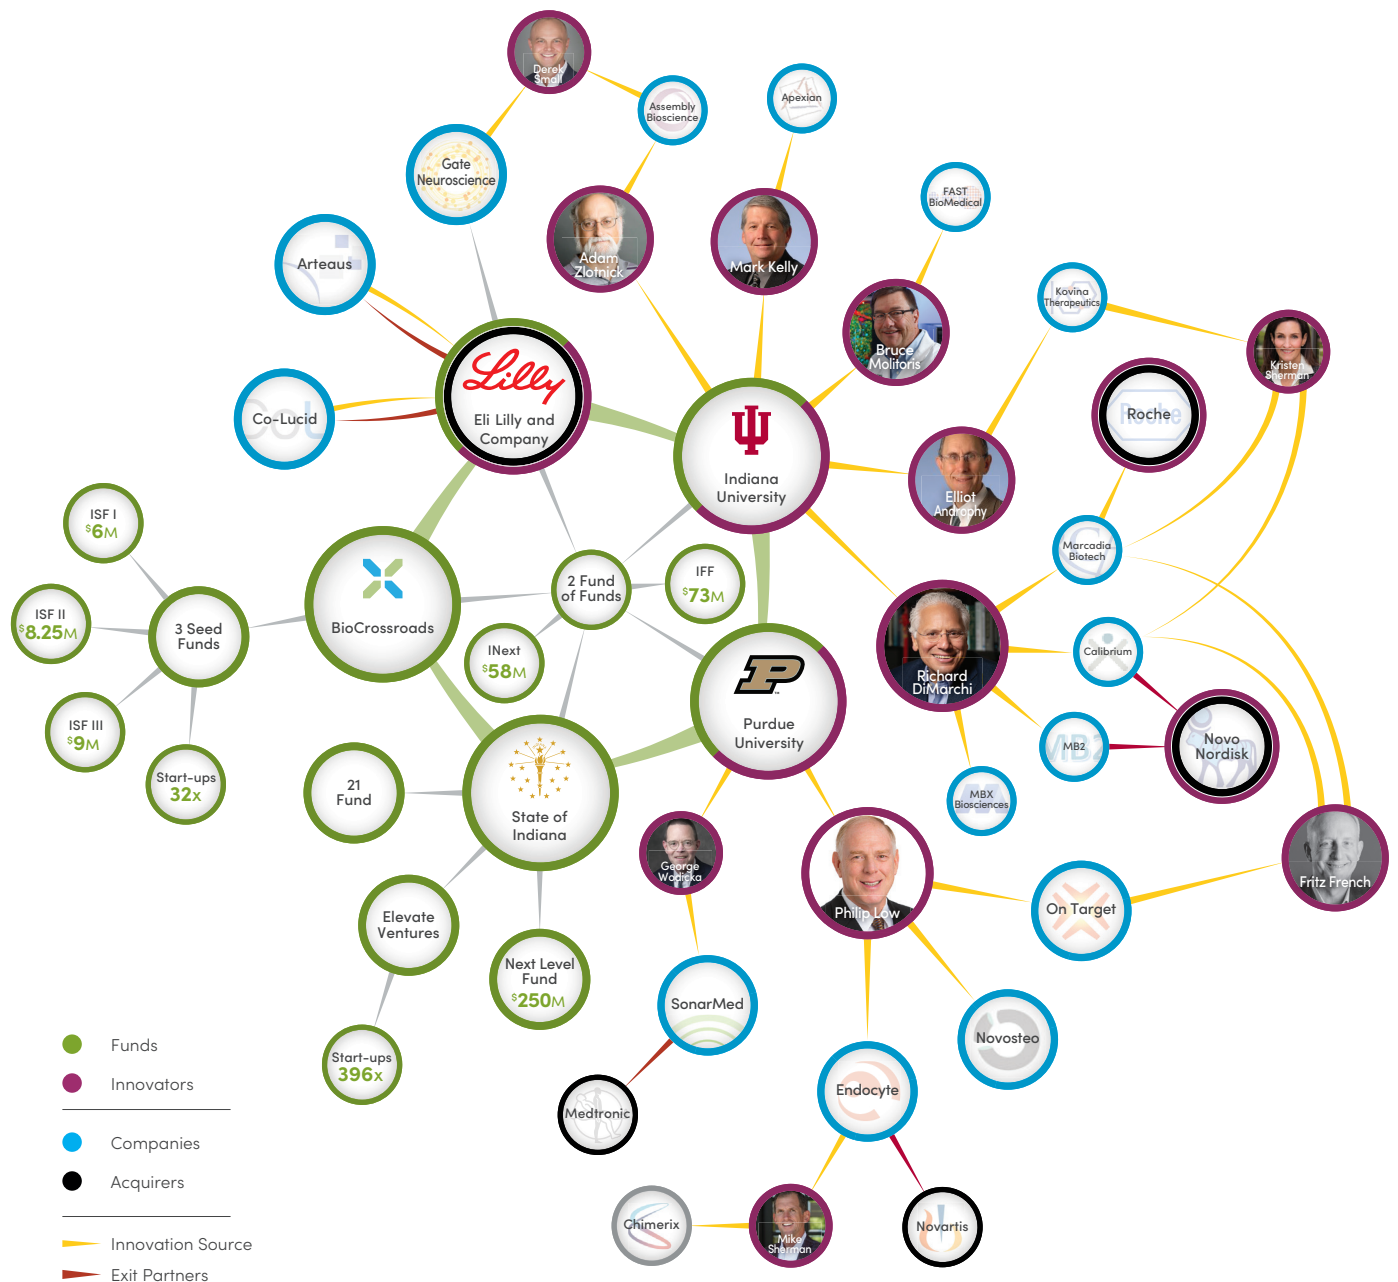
Derek Small

Assembly Bioscience

Apexian

Gate Neuroscience

Adam Zlotnick

Mark Kelly

FAST BioMedical

Arteaus

Bruce Molitoris

Kovina Therapeutics

Kristen Sherman

Eli Lilly and Company

Co-Lucid

Indiana University

Roche

Elliot Androphy

Marcadia Biotech

ISF I $6M

ISF II $8.25M

3 Seed Funds

BioCrossroads

2 Fund of Funds

IFF $73M

INext $58M

ISF III $9M

Start-ups 32x

Richard DiMarchi

Calibrium

Purdue University

MB2

Novo Nordisk

MBX Biosciences

21 Fund

State of Indiana

George Wodicka

Philip Low

Fritz French

On Target

Elevate Ventures

Next Level Fund $250M

SonarMed

Novosteo

Start-ups 396x

Medtronic

Endocyte

Chimerix

Mike Sherman

Novartis

Funds

Innovators

Companies

Acquirers

Innovation Source

Exit Partners